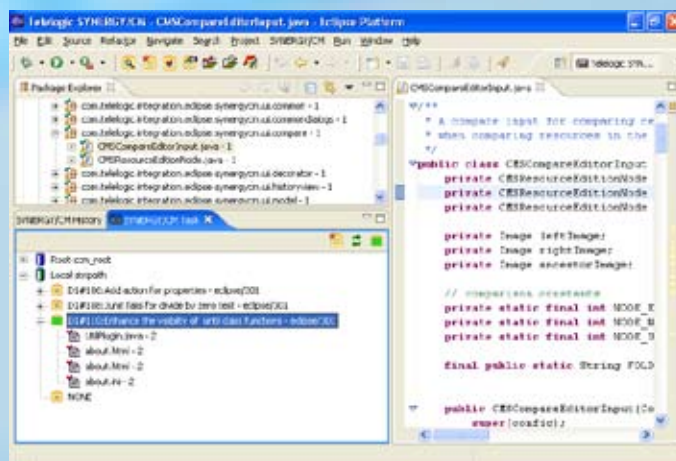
Telelogic SYNERGY/CM - CMSCompareEditorInput.java - Eclipse Platform

File Edit Source Refactor Navigate Search Project SYNERGY/CM Run Window Help

Telelogic SYN...

Package Explorer

com.telelogic.integration.eclipse.synergycm.ui.commit - 1
com.telelogic.integration.eclipse.synergycm.ui.commondialogs - 1
com.telelogic.integration.eclipse.synergycm.ui.compare - 1
CMSCompareEditorInput.java - 1
CMSResourceEditionNode.java - 1
com.telelogic.integration.eclipse.synergycm.ui.decorator - 1
com.telelogic.integration.eclipse.synergycm.ui.historyview - 1
com.telelogic.integration.eclipse.synergycm.ui.model - 1

SYNERGY/CM History SYNERGY/CM Task

Root: ccm_root
Local dirpath
DI#180:Add action for properties - eclipse/301
DI#180:Junit fails for divide by zero test - eclipse/301
DI#110:Enhance the visibility of anti class functions - eclipse/301
UIPlugin.java - 2
about.html - 2
about.html - 2
about.ini - 2
NONE

CMSCompareEditorInput.java

/**
 * A compare input for comparing re
 * when comparing resources in the
 */
public class CMSCompareEditorInput
    private CMSResourceEditionNode
    private CMSResourceEditionNode
    private CMSResourceEditionNode

    private Image leftImage;
    private Image rightImage;
    private Image ancestorImage;

    // comparison constants
    private static final int NODE_E
    private static final int NODE_N
    private static final int NODE_U

    final public static String FOLD

    public CMSCompareEditorInput(Co
        super(config);